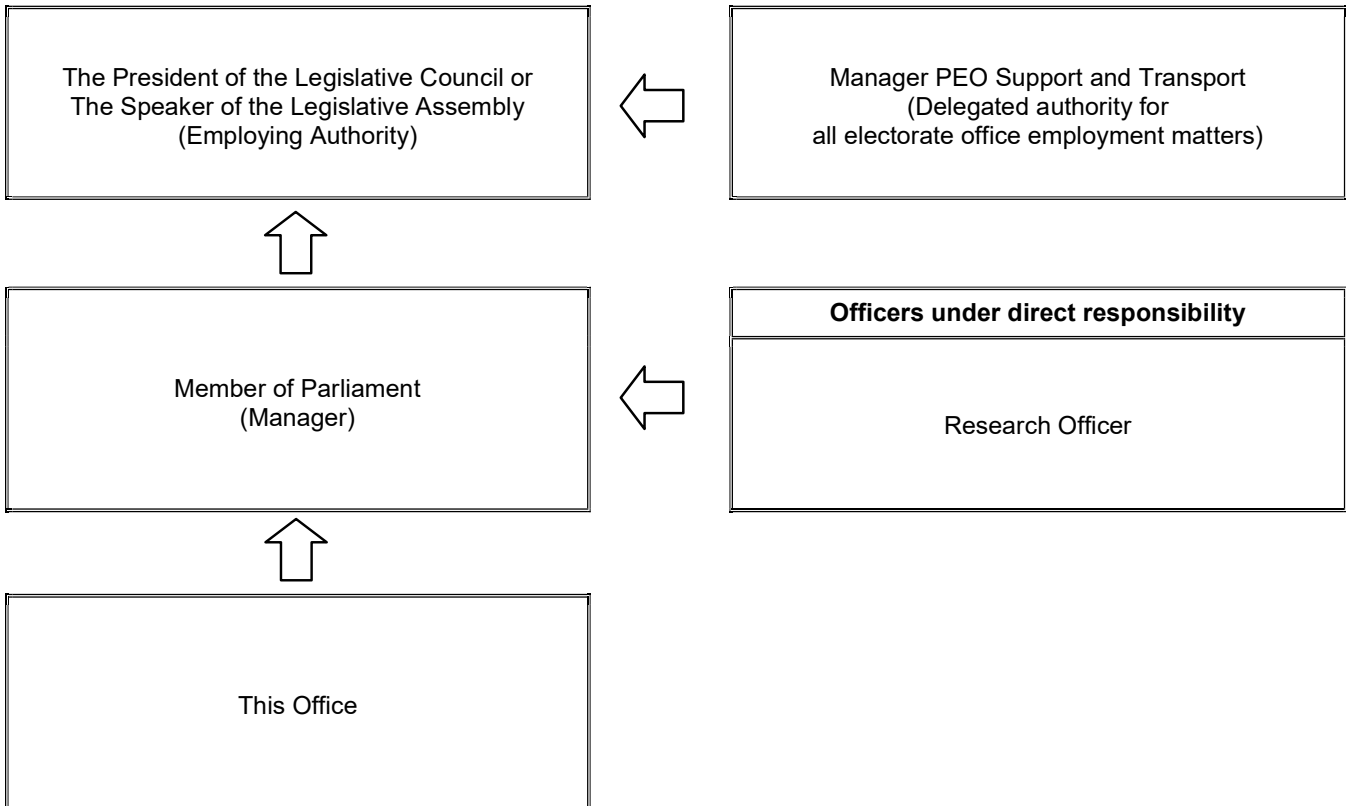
The President of the Legislative Council or
The Speaker of the Legislative Assembly
(Employing Authority)

Manager PEO Support and Transport
(Delegated authority for
all electorate office employment matters)

Member of Parliament
(Manager)

**Officers under direct responsibility**

Research Officer

This Office